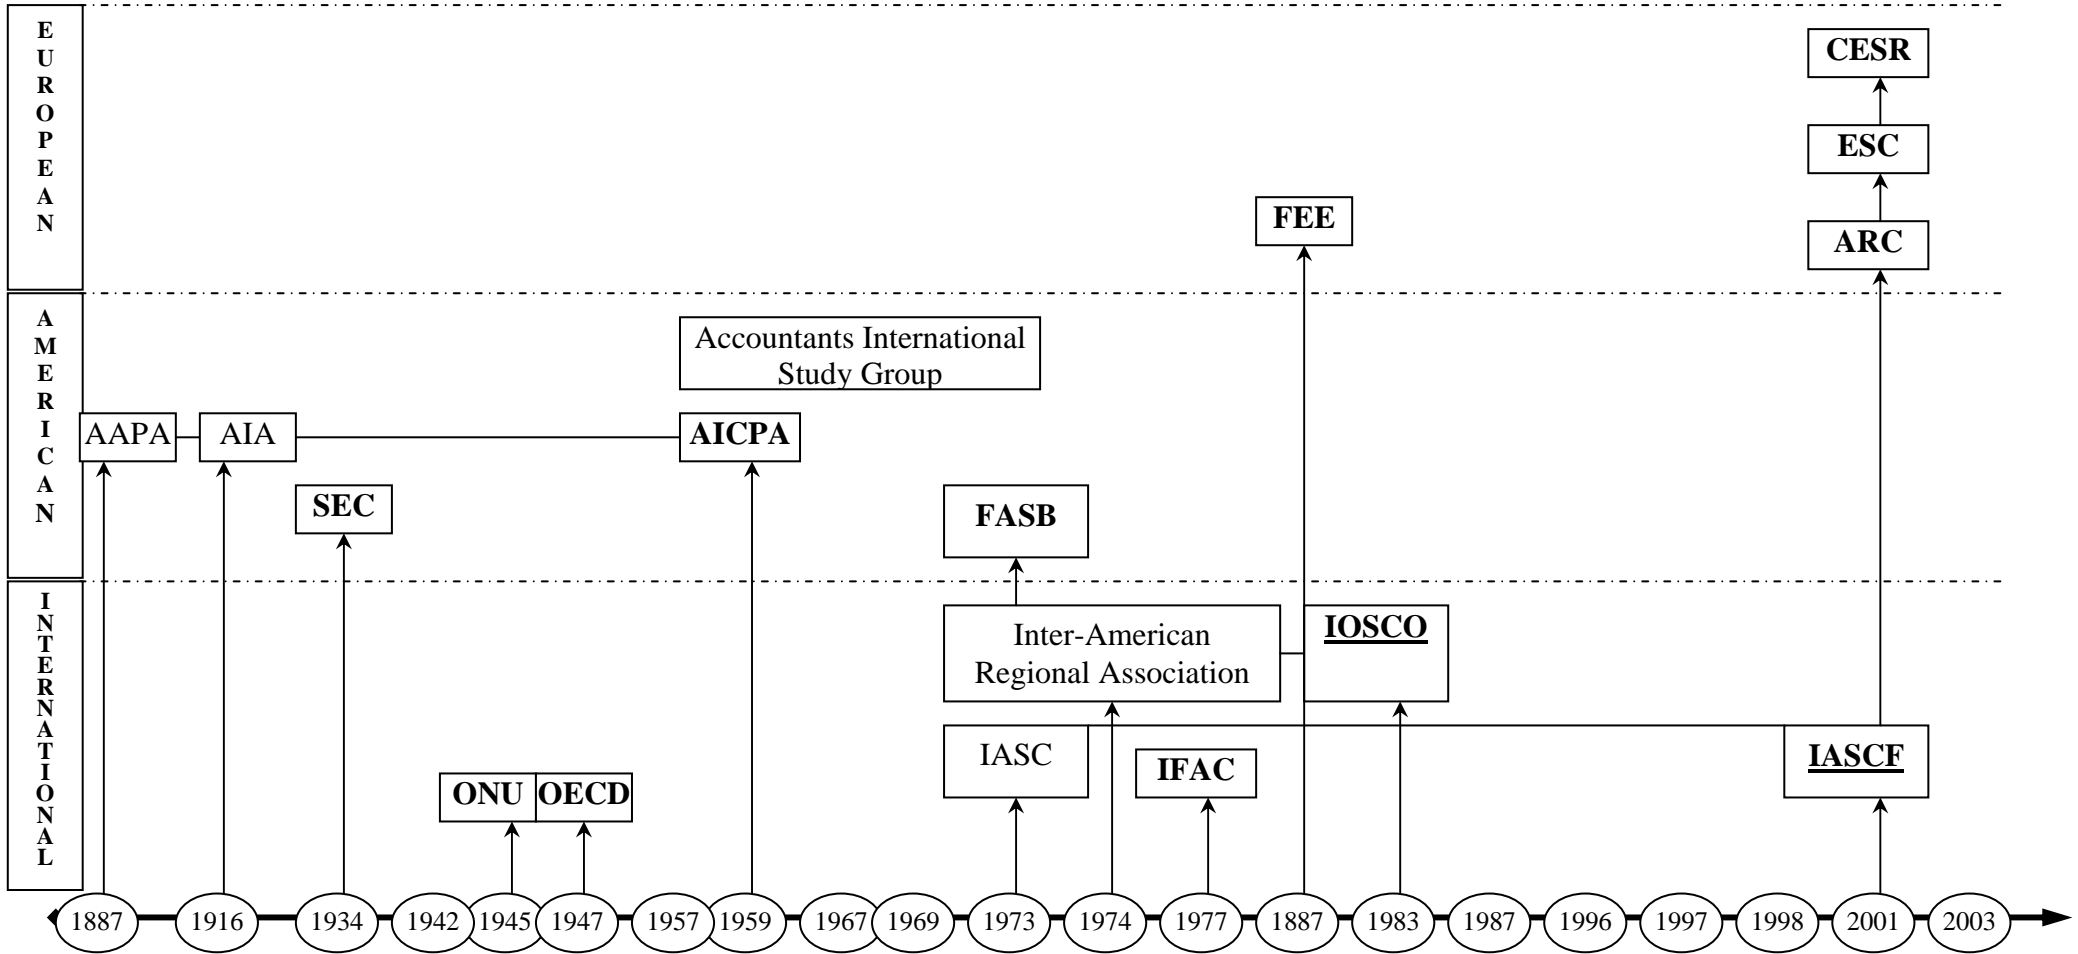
EUROPEAN

AMERICAN

INTERNATIONAL

CESR

ESC

ARC

FEE

Accountants International Study Group

AAPA

AIA

AICPA

SEC

FASB

Inter-American Regional Association

IOSCO

IASC

IFAC

IASCF

ONU

OECD

1887 1916 1934 1942 1945 1947 1957 1959 1967 1969 1973 1974 1977 1887 1983 1987 1996 1997 1998 2001 2003